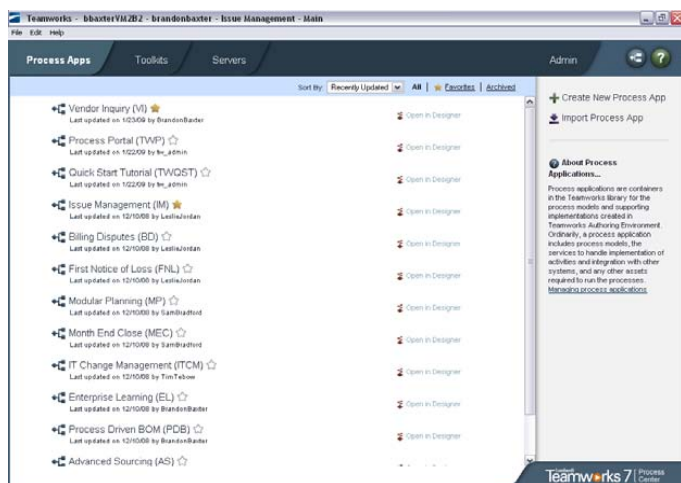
Teamworks - bbaxterVM2B2 - brandonbaxter - Issue Management - Main

File Edit Help

Process Apps | Toolkits | Servers | Admin

Sort By: Recently Updated | All | Favorites | Archived

Vendor Inquiry (VI)
Last updated on 1/23/09 by BrandonBaxter
Open in Designer

Process Portal (TWP)
Last updated on 1/22/09 by tw_admin
Open in Designer

Quick Start Tutorial (TWQST)
Last updated on 1/22/09 by tw_admin
Open in Designer

Issue Management (IM)
Last updated on 12/10/08 by LeslieJordan
Open in Designer

Billing Disputes (BD)
Last updated on 12/10/08 by LeslieJordan
Open in Designer

First Notice of Loss (FNL)
Last updated on 12/10/08 by LeslieJordan
Open in Designer

Modular Planning (MP)
Last updated on 12/10/08 by SamBradford
Open in Designer

Month End Close (MEC)
Last updated on 12/10/08 by SamBradford
Open in Designer

IT Change Management (ITCM)
Last updated on 12/10/08 by TimTebow
Open in Designer

Enterprise Learning (EL)
Last updated on 12/10/08 by BrandonBaxter
Open in Designer

Process Driven BOM (PDB)
Last updated on 12/10/08 by BrandonBaxter
Open in Designer

Advanced Sourcing (AS)

Create New Process App

Import Process App

About Process Applications...

Process applications are containers in the Teamworks library for the process models and supporting implementations created in Teamworks Authoring Environment. Ordinarily, a process application includes process models, the services to handle implementation of activities and integration with other systems, and any other assets required to run the processes.
Managing process applications

Teamworks 7 Process Center